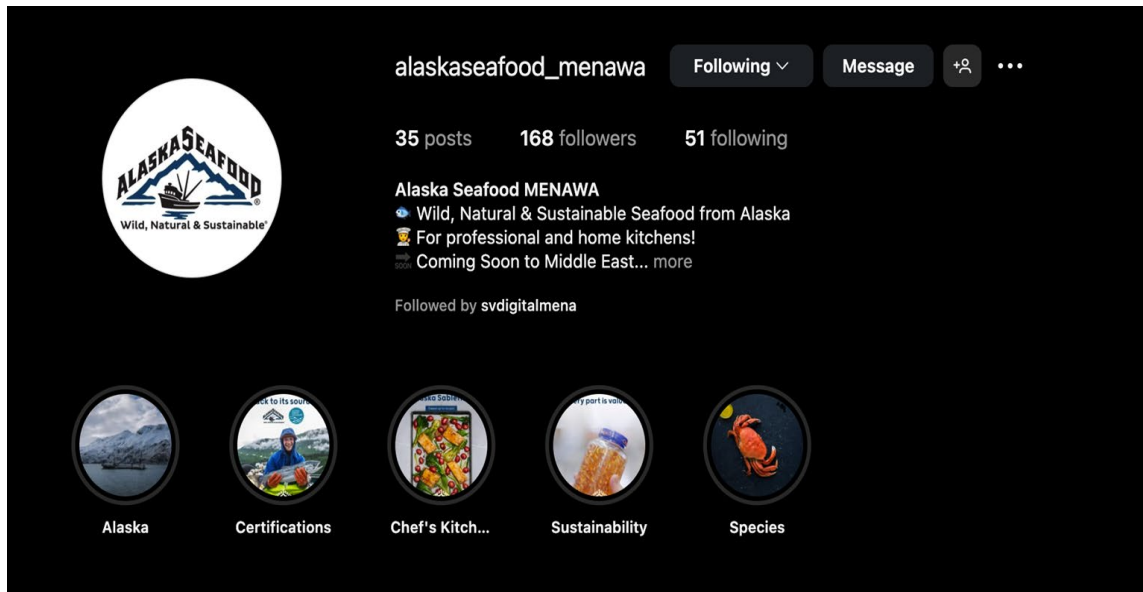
ALASKA SEAFOOD
Wild, Natural & Sustainable®

alaskaseafood_menawa Following Message

35 posts 168 followers 51 following

Alaska Seafood MENAWA
🐟 Wild, Natural & Sustainable Seafood from Alaska
👨‍🍳 For professional and home kitchens!
🔜 Coming Soon to Middle East... more

Followed by svdigitalmena

ck to its sourc
Alaska Sable
ry part is valu

Alaska
Certifications
Chef's Kitch...
Sustainability
Species